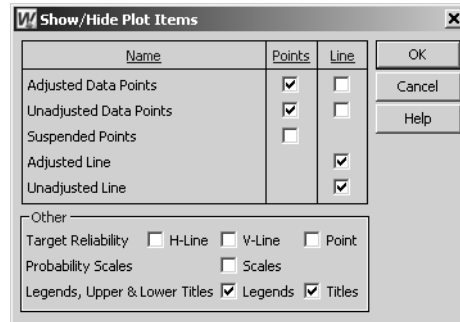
Show/Hide Plot Items

| Name | Points | Line |
|---|---|---|
| Adjusted Data Points | ☑ | ☐ |
| Unadjusted Data Points | ☑ | ☐ |
| Suspended Points | ☐ | |
| Adjusted Line | | ☑ |
| Unadjusted Line | | ☑ |

OK
Cancel
Help

Other
Target Reliability ☐ H-Line ☐ V-Line ☐ Point
Probability Scales ☐ Scales
Legends, Upper & Lower Titles ☑ Legends ☑ Titles